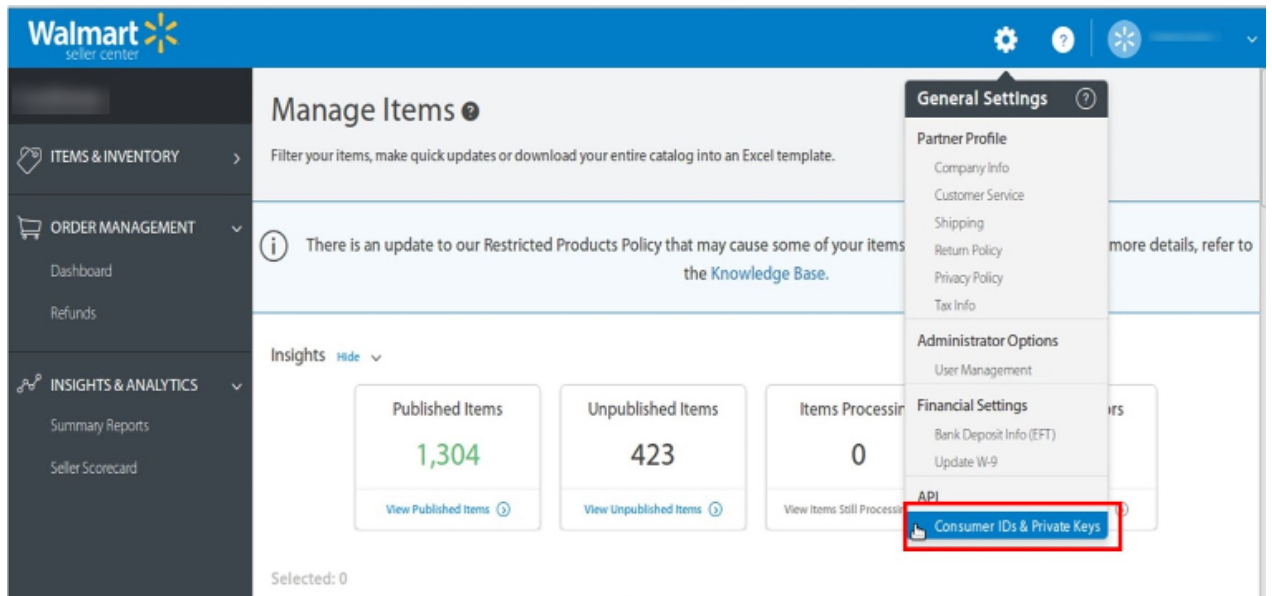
Walmart
seller center

ITEMS & INVENTORY

ORDER MANAGEMENT
Dashboard
Refunds

INSIGHTS & ANALYTICS
Summary Reports
Seller Scorecard

Manage Items

Filter your items, make quick updates or download your entire catalog into an Excel template.

There is an update to our Restricted Products Policy that may cause some of your items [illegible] more details, refer to the Knowledge Base.

Insights Hide

| Published Items | Unpublished Items | Items Processin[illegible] | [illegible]ors |
|---|---|---|---|
| 1,304 | 423 | 0 | |
| View Published Items | View Unpublished Items | View Items Still Processi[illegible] | |

Selected: 0

General Settings

Partner Profile
Company Info
Customer Service
Shipping
Return Policy
Privacy Policy
Tax Info

Administrator Options
User Management

Financial Settings
Bank Deposit Info (EFT)
Update W-9

API
Consumer IDs & Private Keys